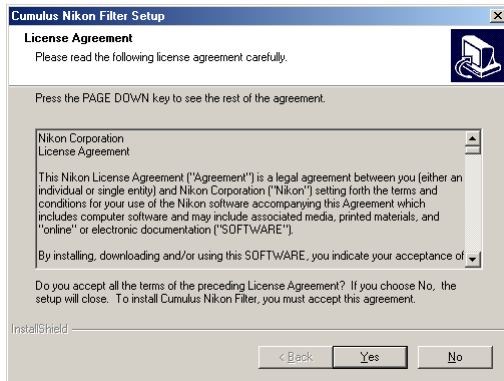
Cumulus Nikon Filter Setup

License Agreement

Please read the following license agreement carefully.

Press the PAGE DOWN key to see the rest of the agreement.

Nikon Corporation
License Agreement

This Nikon License Agreement ("Agreement") is a legal agreement between you (either an individual or single entity) and Nikon Corporation ("Nikon") setting forth the terms and conditions for your use of the Nikon software accompanying this Agreement which includes computer software and may include associated media, printed materials, and "online" or electronic documentation ("SOFTWARE").

By installing, downloading and/or using this SOFTWARE, you indicate your acceptance of

Do you accept all the terms of the preceding License Agreement? If you choose No, the setup will close. To install Cumulus Nikon Filter, you must accept this agreement.

InstallShield

< Back

Yes

No